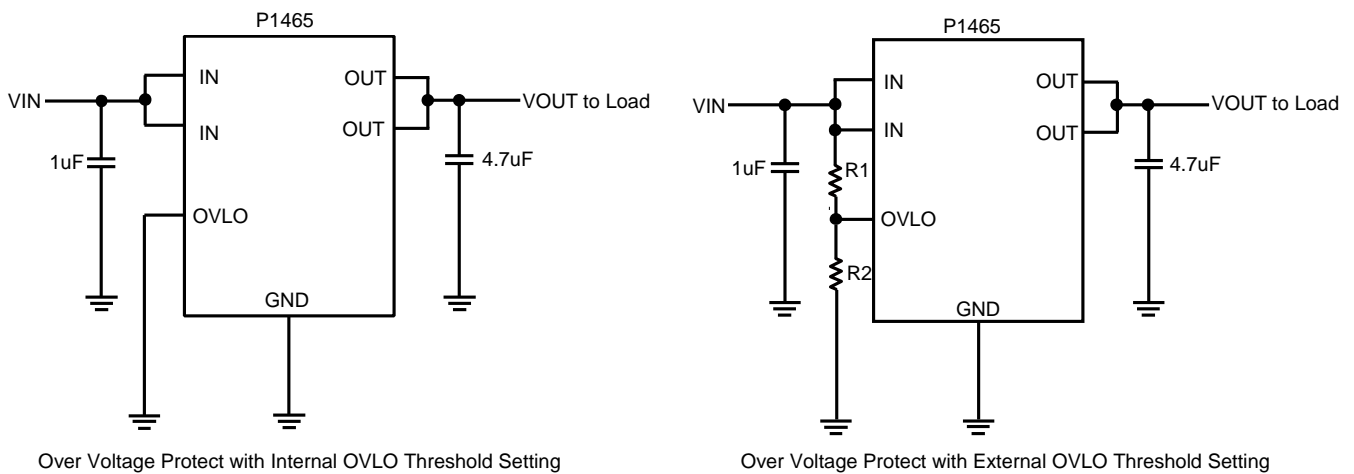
P1465

VIN

IN

IN

OUT

OUT

VOUT to Load

1uF

4.7uF

OVLO

GND

Over Voltage Protect with Internal OVLO Threshold Setting

P1465

VIN

IN

IN

OUT

OUT

VOUT to Load

1uF

R1

4.7uF

OVLO

R2

GND

Over Voltage Protect with External OVLO Threshold Setting